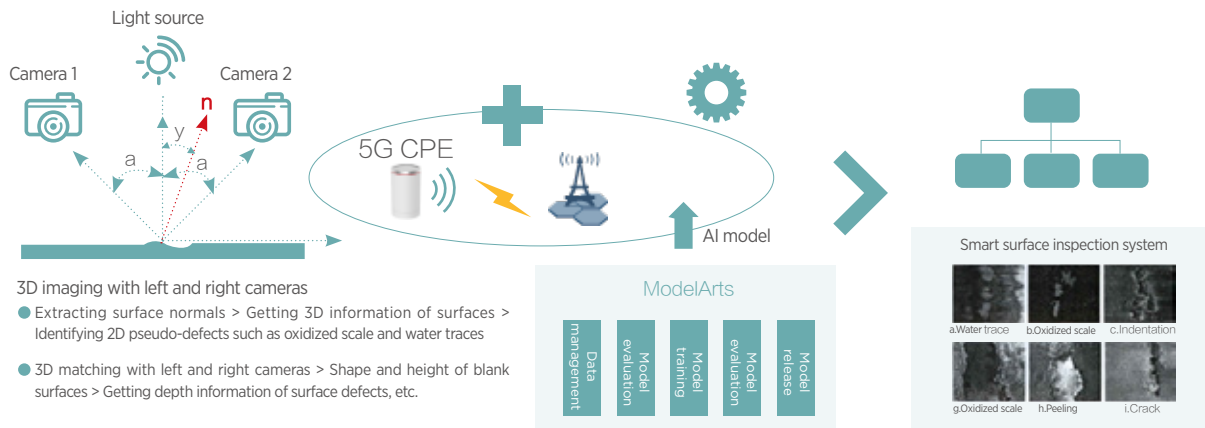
Light source

Camera 1

Camera 2

n

y

a

a

5G CPE

AI model

3D imaging with left and right cameras

Extracting surface normals > Getting 3D information of surfaces > Identifying 2D pseudo-defects such as oxidized scale and water traces

3D matching with left and right cameras > Shape and height of blank surfaces > Getting depth information of surface defects, etc.

ModelArts

Data management

Model evaluation

Model training

Model evaluation

Model release

Smart surface inspection system

a.Water trace

b.Oxidized scale

c.Indentation

g.Oxidized scale

h.Peeling

i.Crack